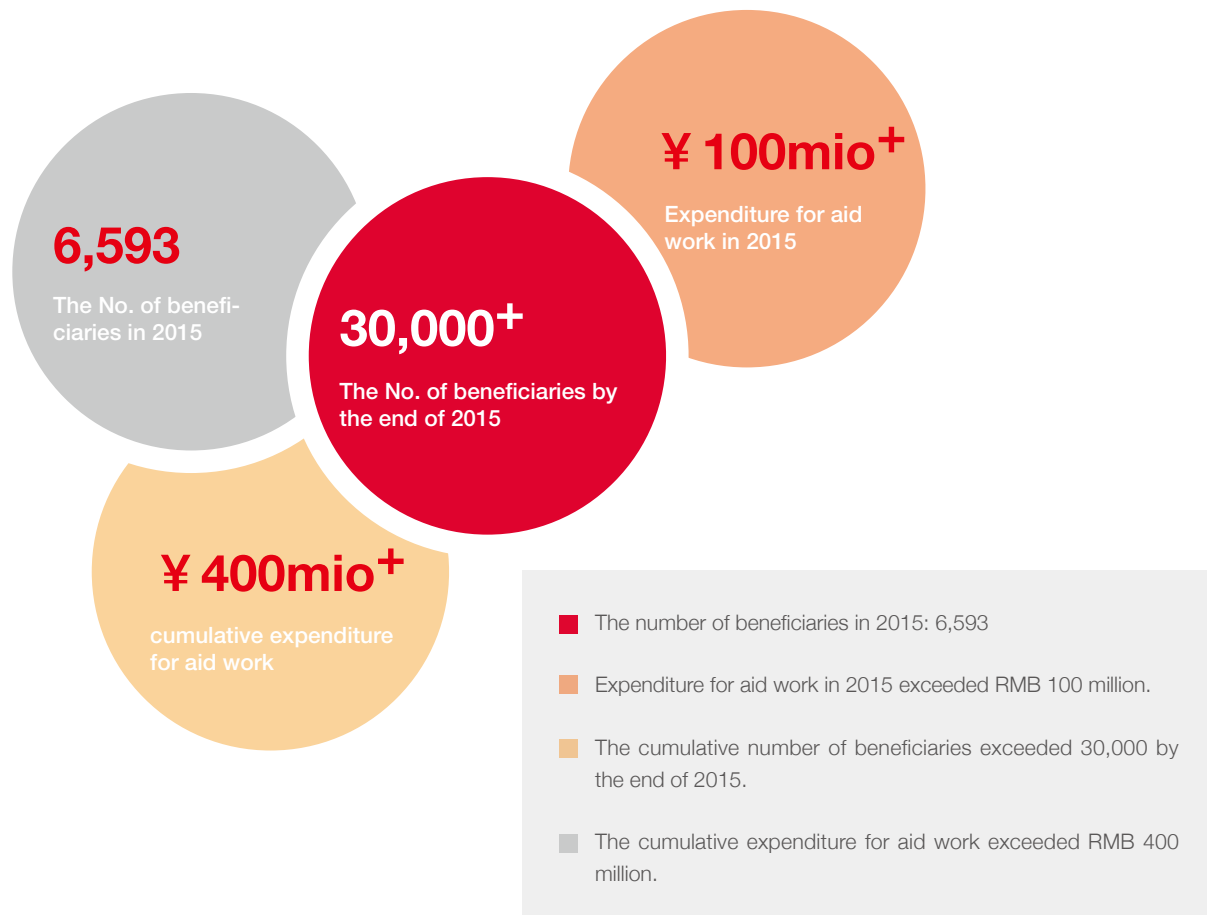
6,593

The No. of beneficiaries in 2015

30,000$^+$

The No. of beneficiaries by the end of 2015

¥ 100mio$^+$

Expenditure for aid work in 2015

¥ 400mio$^+$

cumulative expenditure for aid work

The number of beneficiaries in 2015: 6,593

Expenditure for aid work in 2015 exceeded RMB 100 million.

The cumulative number of beneficiaries exceeded 30,000 by the end of 2015.

The cumulative expenditure for aid work exceeded RMB 400 million.